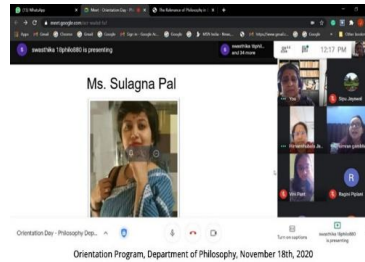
(13) WhatsApp
Meet - Orientation Day - Ph
The Relevance of Philosophy in
meet.google.com
S sweethika 18philo88G is presenting
sweethika 18phil... and 34 more
12:17 PM
Ms. Sulagna Pal
Dipu Jayswal
Ragini Pujiani
Orientation Day - Philosophy Dep...
Turn on captions
sweethika 18philo88G is presenting
Orientation Program, Department of Philosophy, November 18th, 2020